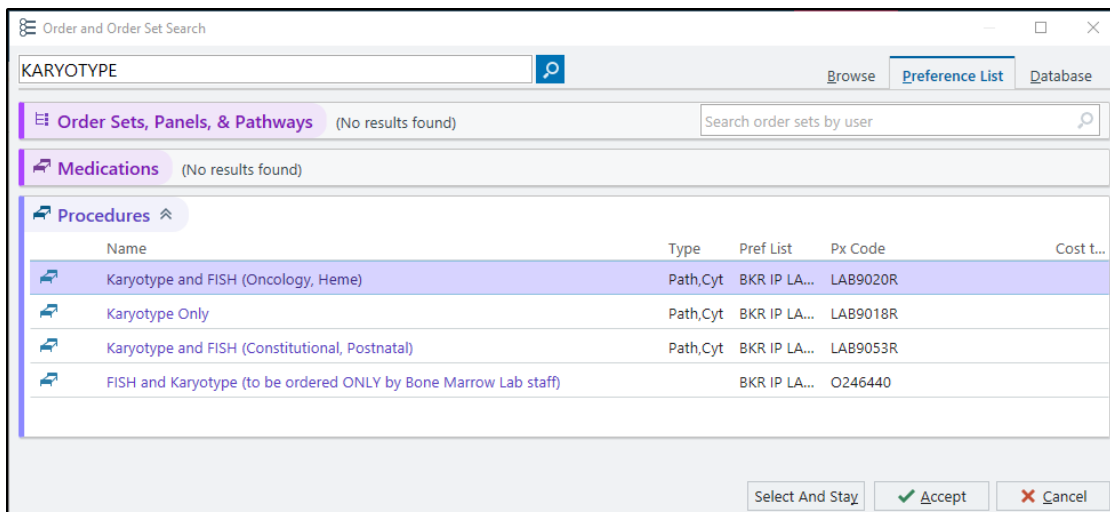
Order and Order Set Search

KARYOTYPE

Browse | Preference List | Database

Order Sets, Panels, & Pathways (No results found)

Search order sets by user

Medications (No results found)

Procedures

| Name | Type | Pref List | Px Code | Cost t... |
|---|---|---|---|---|
| Karyotype and FISH (Oncology, Heme) | Path,Cyt | BKR IP LA... | LAB9020R | |
| Karyotype Only | Path,Cyt | BKR IP LA... | LAB9018R | |
| Karyotype and FISH (Constitutional, Postnatal) | Path,Cyt | BKR IP LA... | LAB9053R | |
| FISH and Karyotype (to be ordered ONLY by Bone Marrow Lab staff) | | BKR IP LA... | O246440 | |

Select And Stay | Accept | Cancel